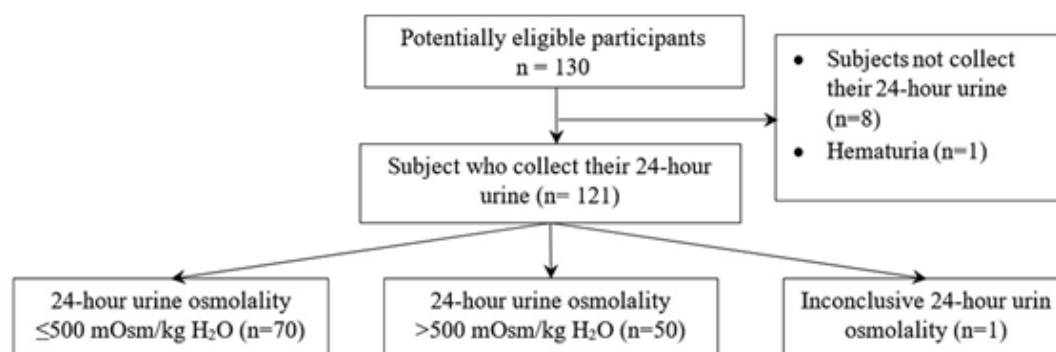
Potentially eligible participants
n = 130

• Subjects not collect their 24-hour urine (n=8)
• Hematuria (n=1)

Subject who collect their 24-hour urine (n= 121)

24-hour urine osmolality $\leq$500 mOsm/kg $H_2O$ (n=70)

24-hour urine osmolality >500 mOsm/kg $H_2O$ (n=50)

Inconclusive 24-hour urin osmolality (n=1)